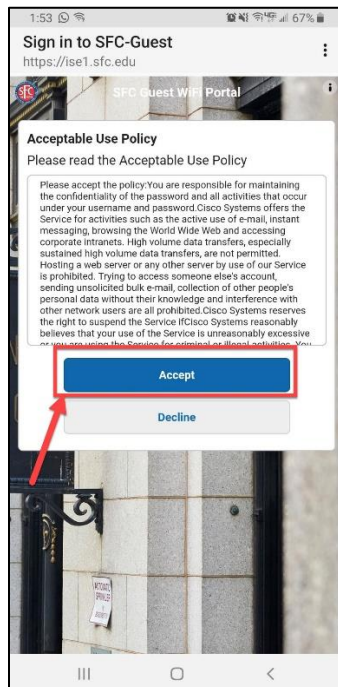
1:53 67%

Sign in to SFC-Guest
https://ise1.sfc.edu

SFC Guest WiFi Portal

Acceptable Use Policy

Please read the Acceptable Use Policy

Please accept the policy:You are responsible for maintaining the confidentiality of the password and all activities that occur under your username and password.Cisco Systems offers the Service for activities such as the active use of e-mail, instant messaging, browsing the World Wide Web and accessing corporate intranets. High volume data transfers, especially sustained high volume data transfers, are not permitted. Hosting a web server or any other server by use of our Service is prohibited. Trying to access someone else's account, sending unsolicited bulk e-mail, collection of other people's personal data without their knowledge and interference with other network users are all prohibited.Cisco Systems reserves the right to suspend the Service ifCisco Systems reasonably believes that your use of the Service is unreasonably excessive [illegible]

Accept

Decline

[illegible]